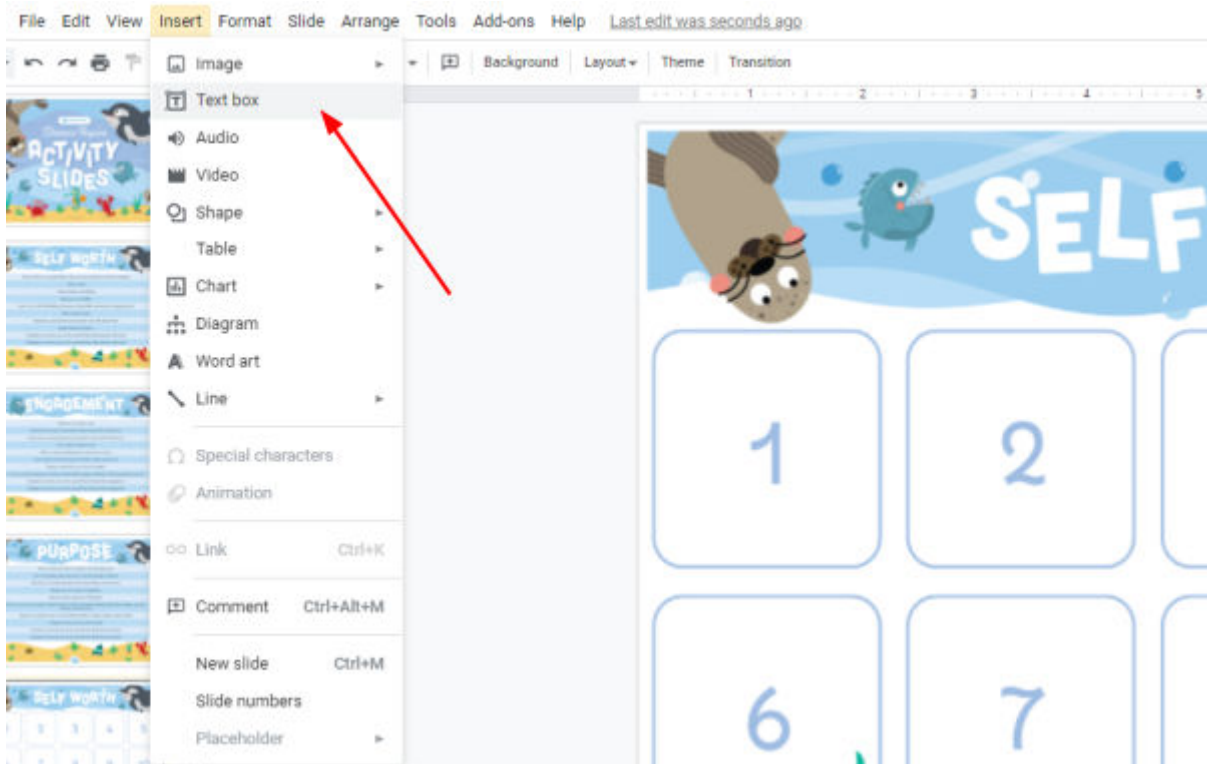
File Edit View Insert Format Slide Arrange Tools Add-ons Help Last edit was seconds ago

Background Layout Theme Transition

Image
Text box
Audio
Video
Shape
Table
Chart
Diagram
Word art
Line

Special characters
Animation

Link Ctrl+K

Comment Ctrl+Alt+M

New slide Ctrl+M
Slide numbers
Placeholder

ACTIVITY SLIDES

SELF WORTH

ENCOURAGEMENT

PURPOSE

SELF WORTH

SELF

1

2

6

7